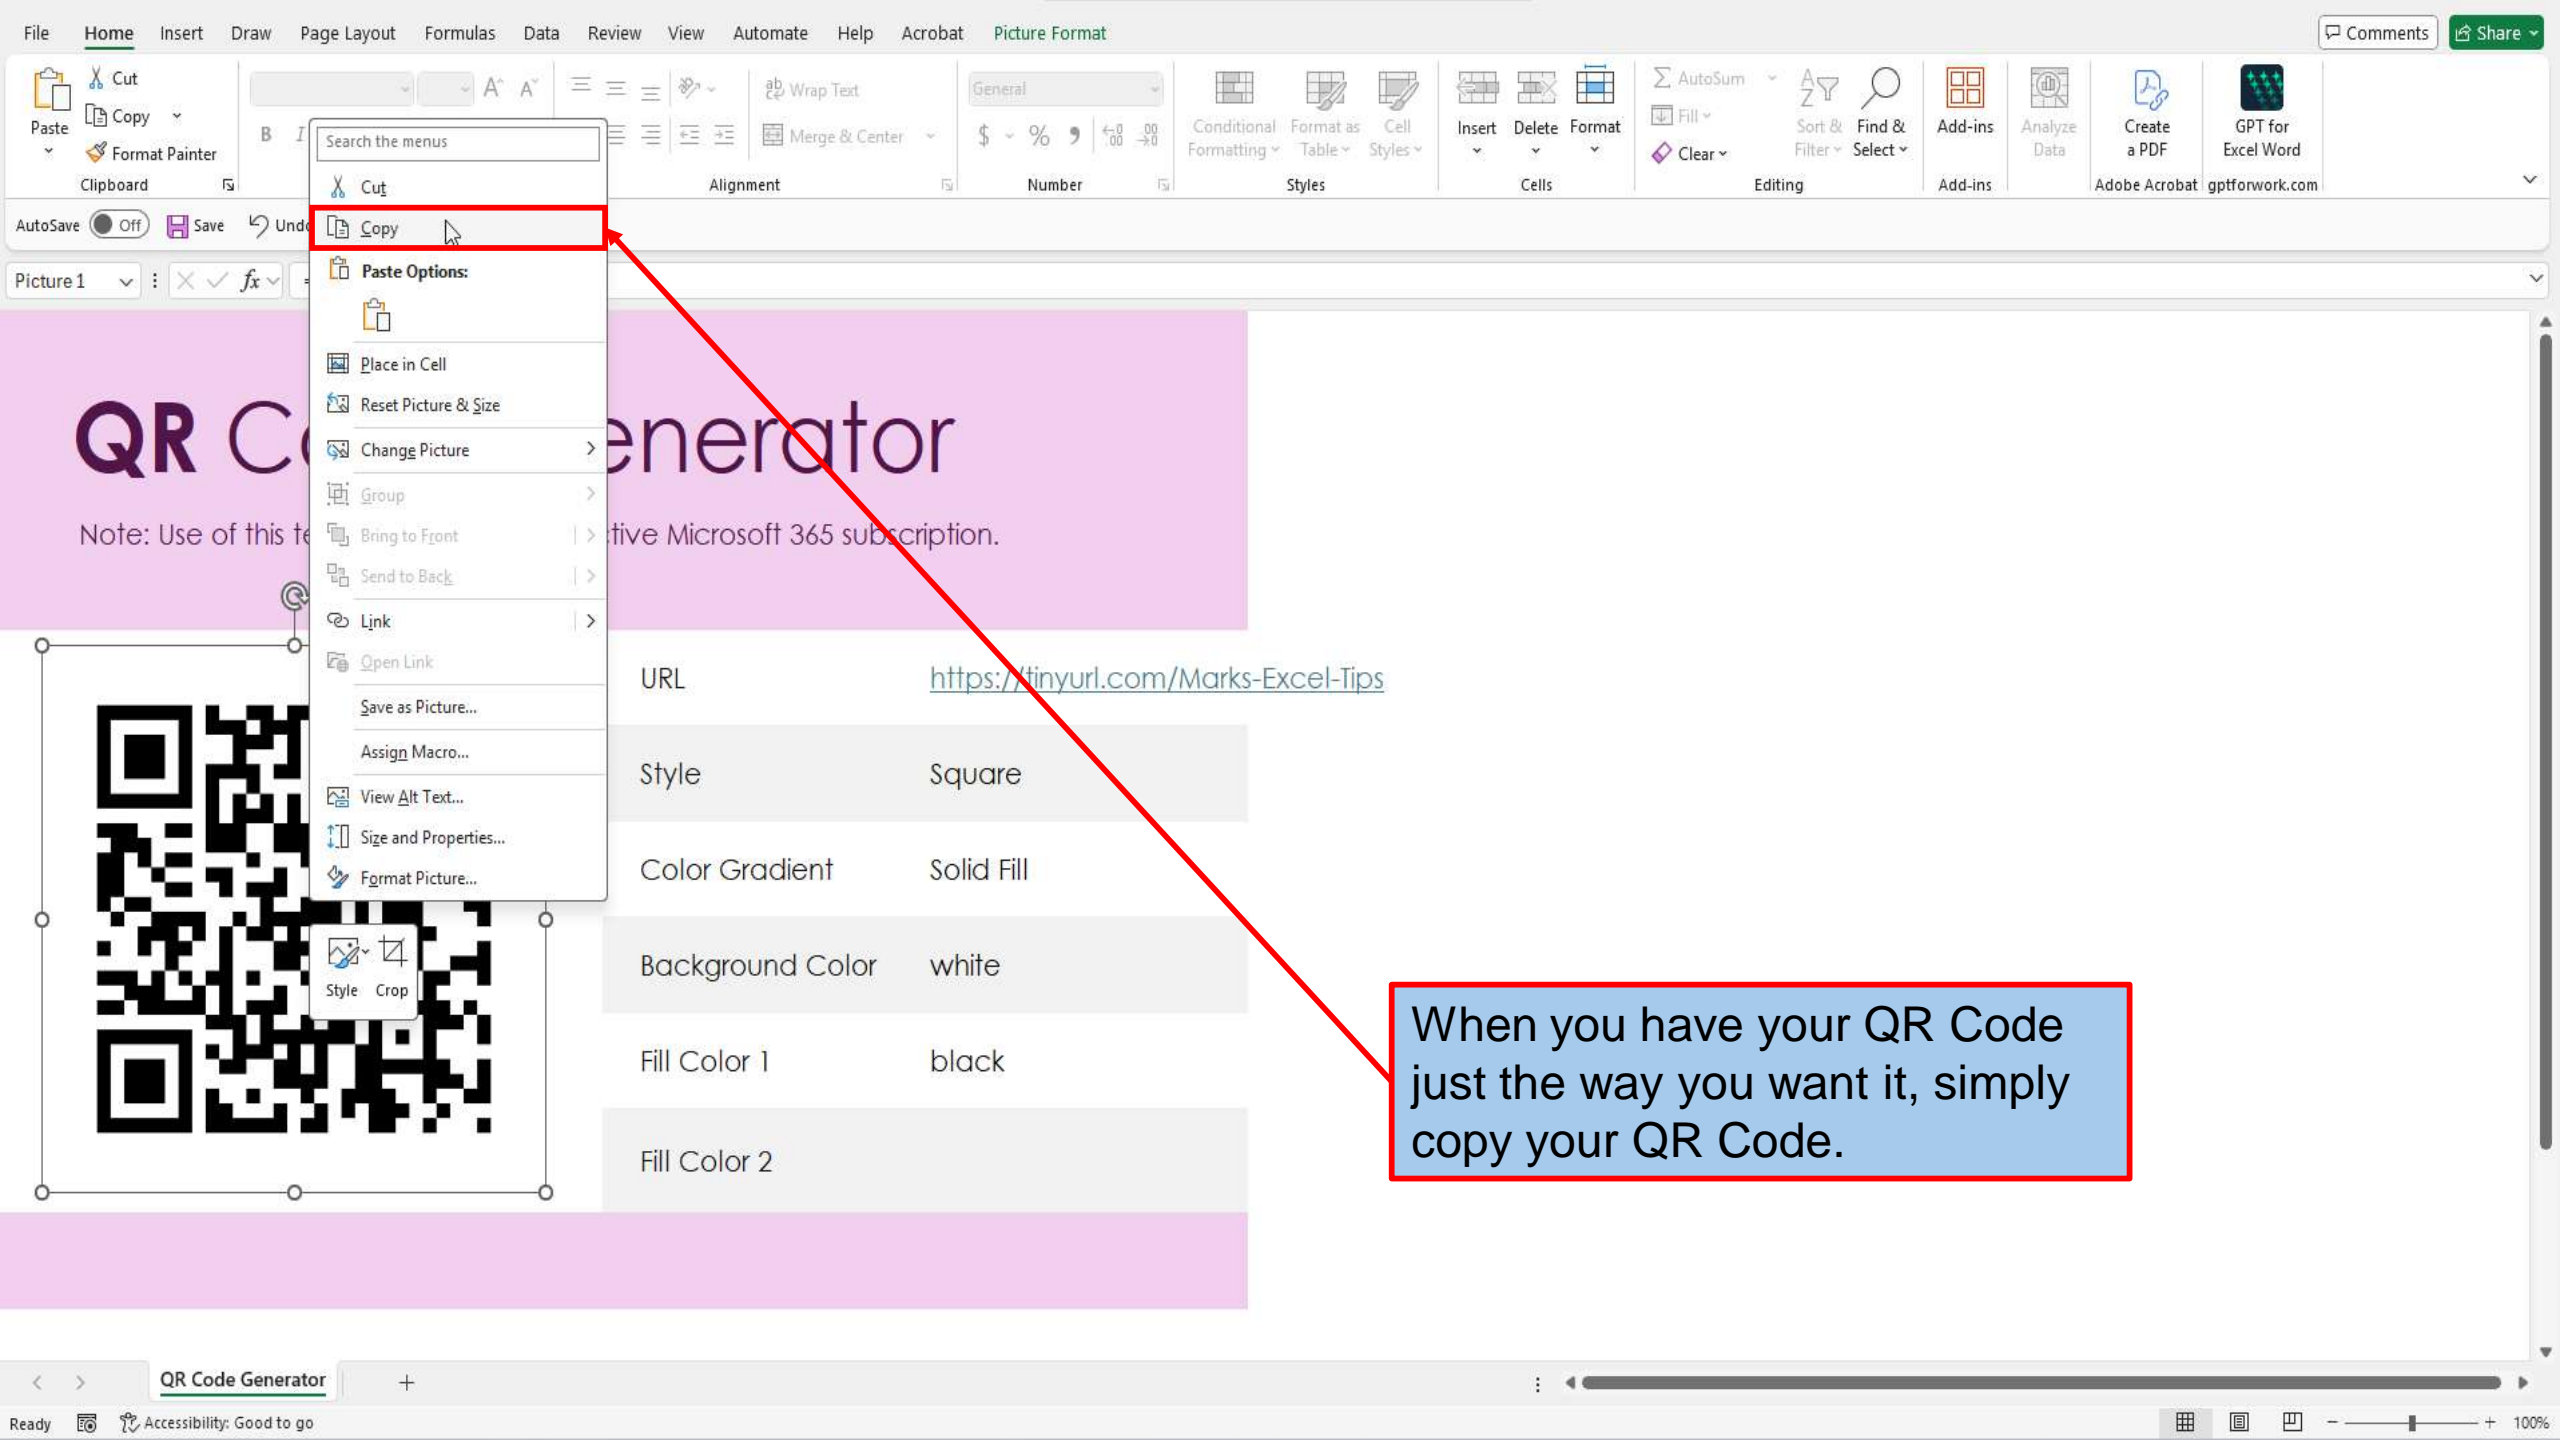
File Home Insert Draw Page Layout Formulas Data Review View Automate Help Acrobat Picture Format

Comments Share

Paste
Cut
Copy
Format Painter
Clipboard

Wrap Text
Merge & Center
Alignment

General
Number

Conditional Formatting
Format as Table
Cell Styles
Styles

Insert
Delete
Format
Cells

AutoSum
Fill
Clear
Sort & Filter
Find & Select
Editing

Add-ins
Add-ins

Analyze Data

Create a PDF
Adobe Acrobat

GPT for Excel Word
gptforwork.com

AutoSave Off Save Undo

Picture 1

Search the menus
Cut
Copy
Paste Options:
Place in Cell
Reset Picture & Size
Change Picture
Group
Bring to Front
Send to Back
Link
Open Link
Save as Picture...
Assign Macro...
View Alt Text...
Size and Properties...
Format Picture...

Style Crop

QR C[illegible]enerator

Note: Use of this te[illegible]tive Microsoft 365 subscription.

| URL | https://tinyurl.com/Marks-Excel-Tips |
|---|---|
| Style | Square |
| Color Gradient | Solid Fill |
| Background Color | white |
| Fill Color 1 | black |
| Fill Color 2 | |

When you have your QR Code just the way you want it, simply copy your QR Code.

QR Code Generator +

Ready Accessibility: Good to go 100%